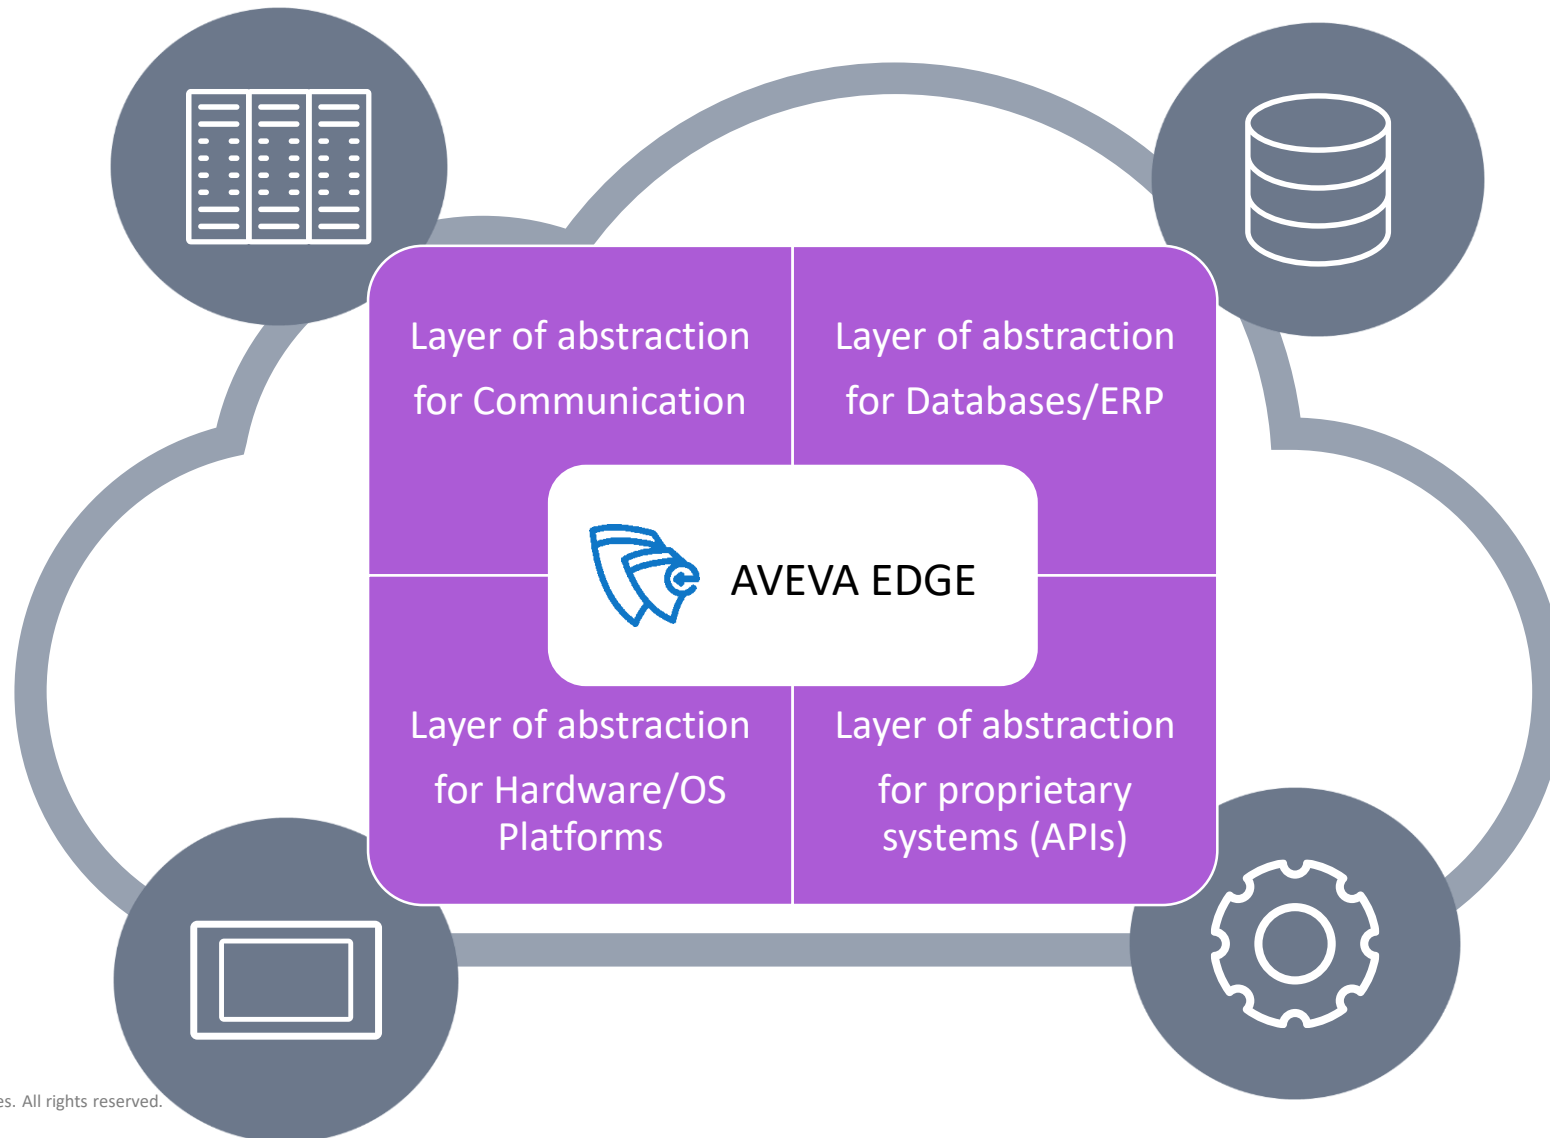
Layer of abstraction for Communication

Layer of abstraction for Databases/ERP

AVEVA EDGE

Layer of abstraction for Hardware/OS Platforms

Layer of abstraction for proprietary systems (APIs)

es. All rights reserved.